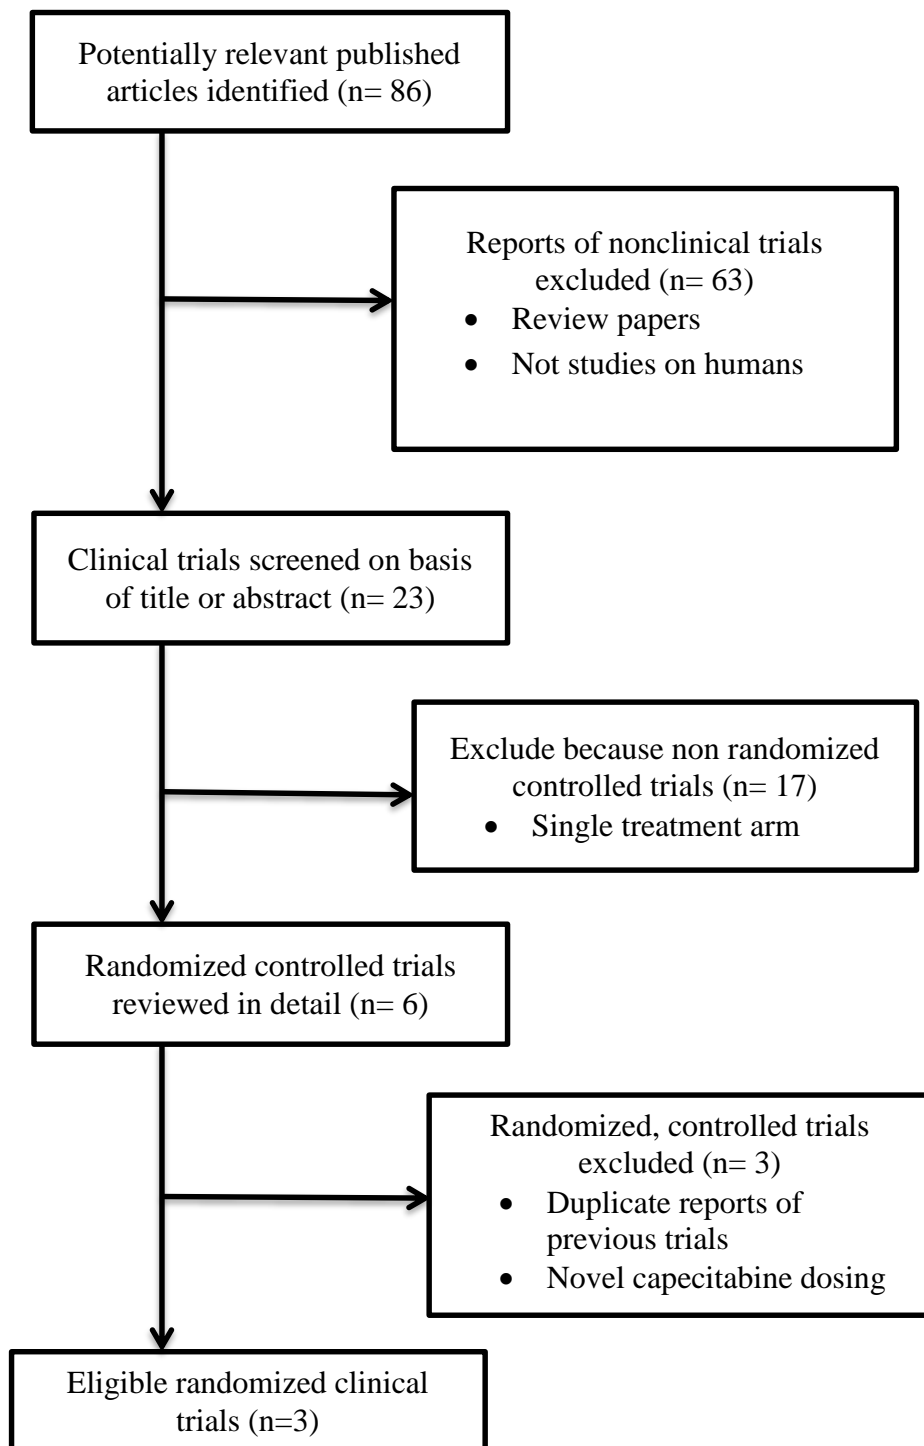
Potentially relevant published articles identified (n= 86)

Reports of nonclinical trials excluded (n= 63)
- Review papers
- Not studies on humans

Clinical trials screened on basis of title or abstract (n= 23)

Exclude because non randomized controlled trials (n= 17)
- Single treatment arm

Randomized controlled trials reviewed in detail (n= 6)

Randomized, controlled trials excluded (n= 3)
- Duplicate reports of previous trials
- Novel capecitabine dosing

Eligible randomized clinical trials (n=3)